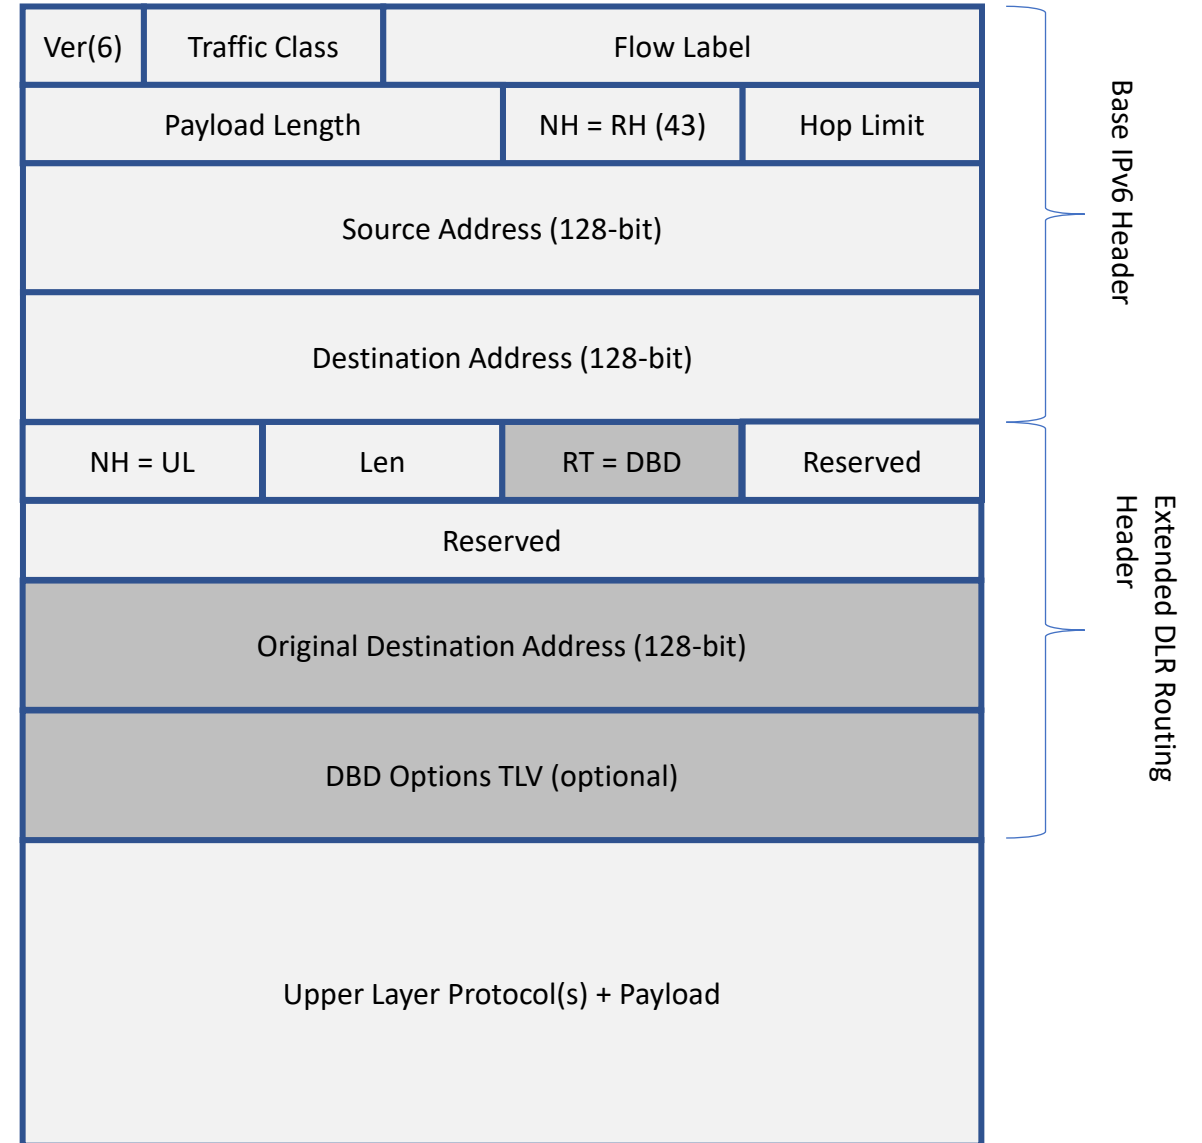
Ver(6) Traffic Class Flow Label

Payload Length NH = RH (43) Hop Limit

Source Address (128-bit)

Destination Address (128-bit)

NH = UL Len RT = DBD Reserved

Reserved

Original Destination Address (128-bit)

DBD Options TLV (optional)

Upper Layer Protocol(s) + Payload

Base IPv6 Header

Extended DLR Routing Header